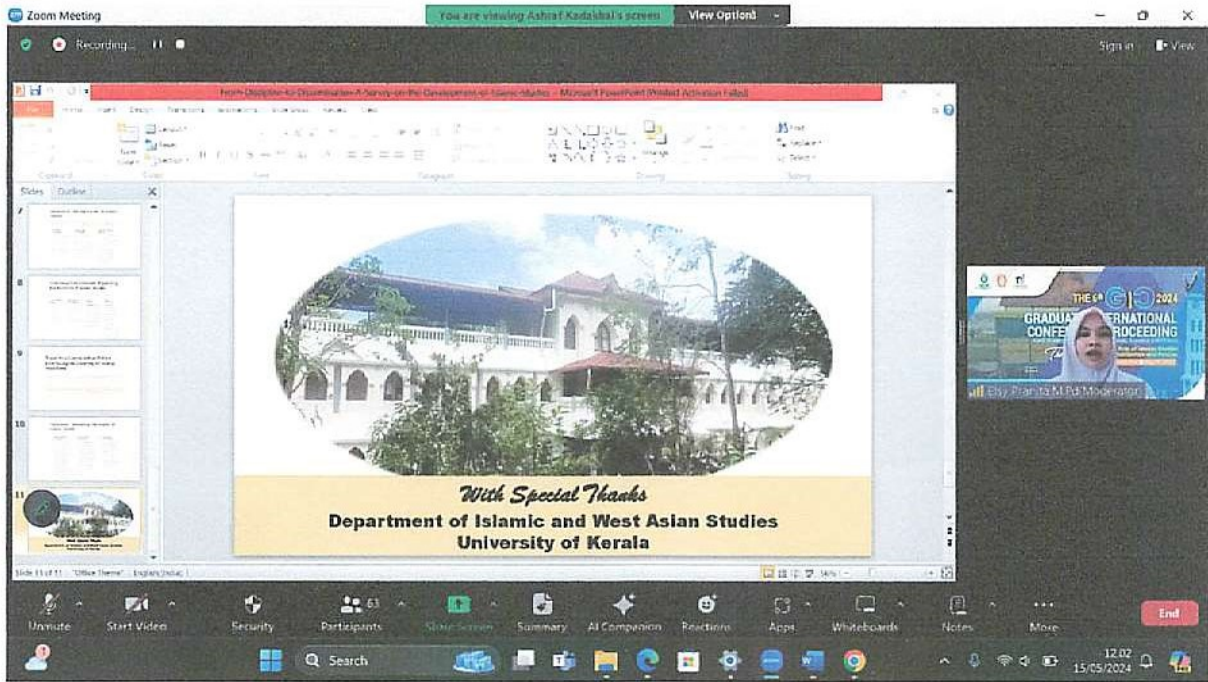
Zoom Meeting

You are viewing Ashraf Kadakkal's screen

View Options

Recording...

Sign in

View

From-Discipline-to-Dissemination-A-Survey-on-the-Development-of-Islamic-Studies - Microsoft PowerPoint (Product Activation Failed)

File Home Insert Design Transitions Animations Slide Show Review View

Slides Outline

7

8

9

10

11

With Special Thanks

Department of Islamic and West Asian Studies
University of Kerala

Slide 11 of 11 "Office Theme" English (India)

THE 6th GIC 2024

GRADUATE INTERNATIONAL CONFERENCE PROCEEDING

Elsy Pranita M.Pd Moderator

Unmute

Start Video

Security

Participants 63

Share Screen

Summary

AI Companion

Reactions

Apps

Whiteboards

Notes

More

End

Search

12.02
15/05/2024